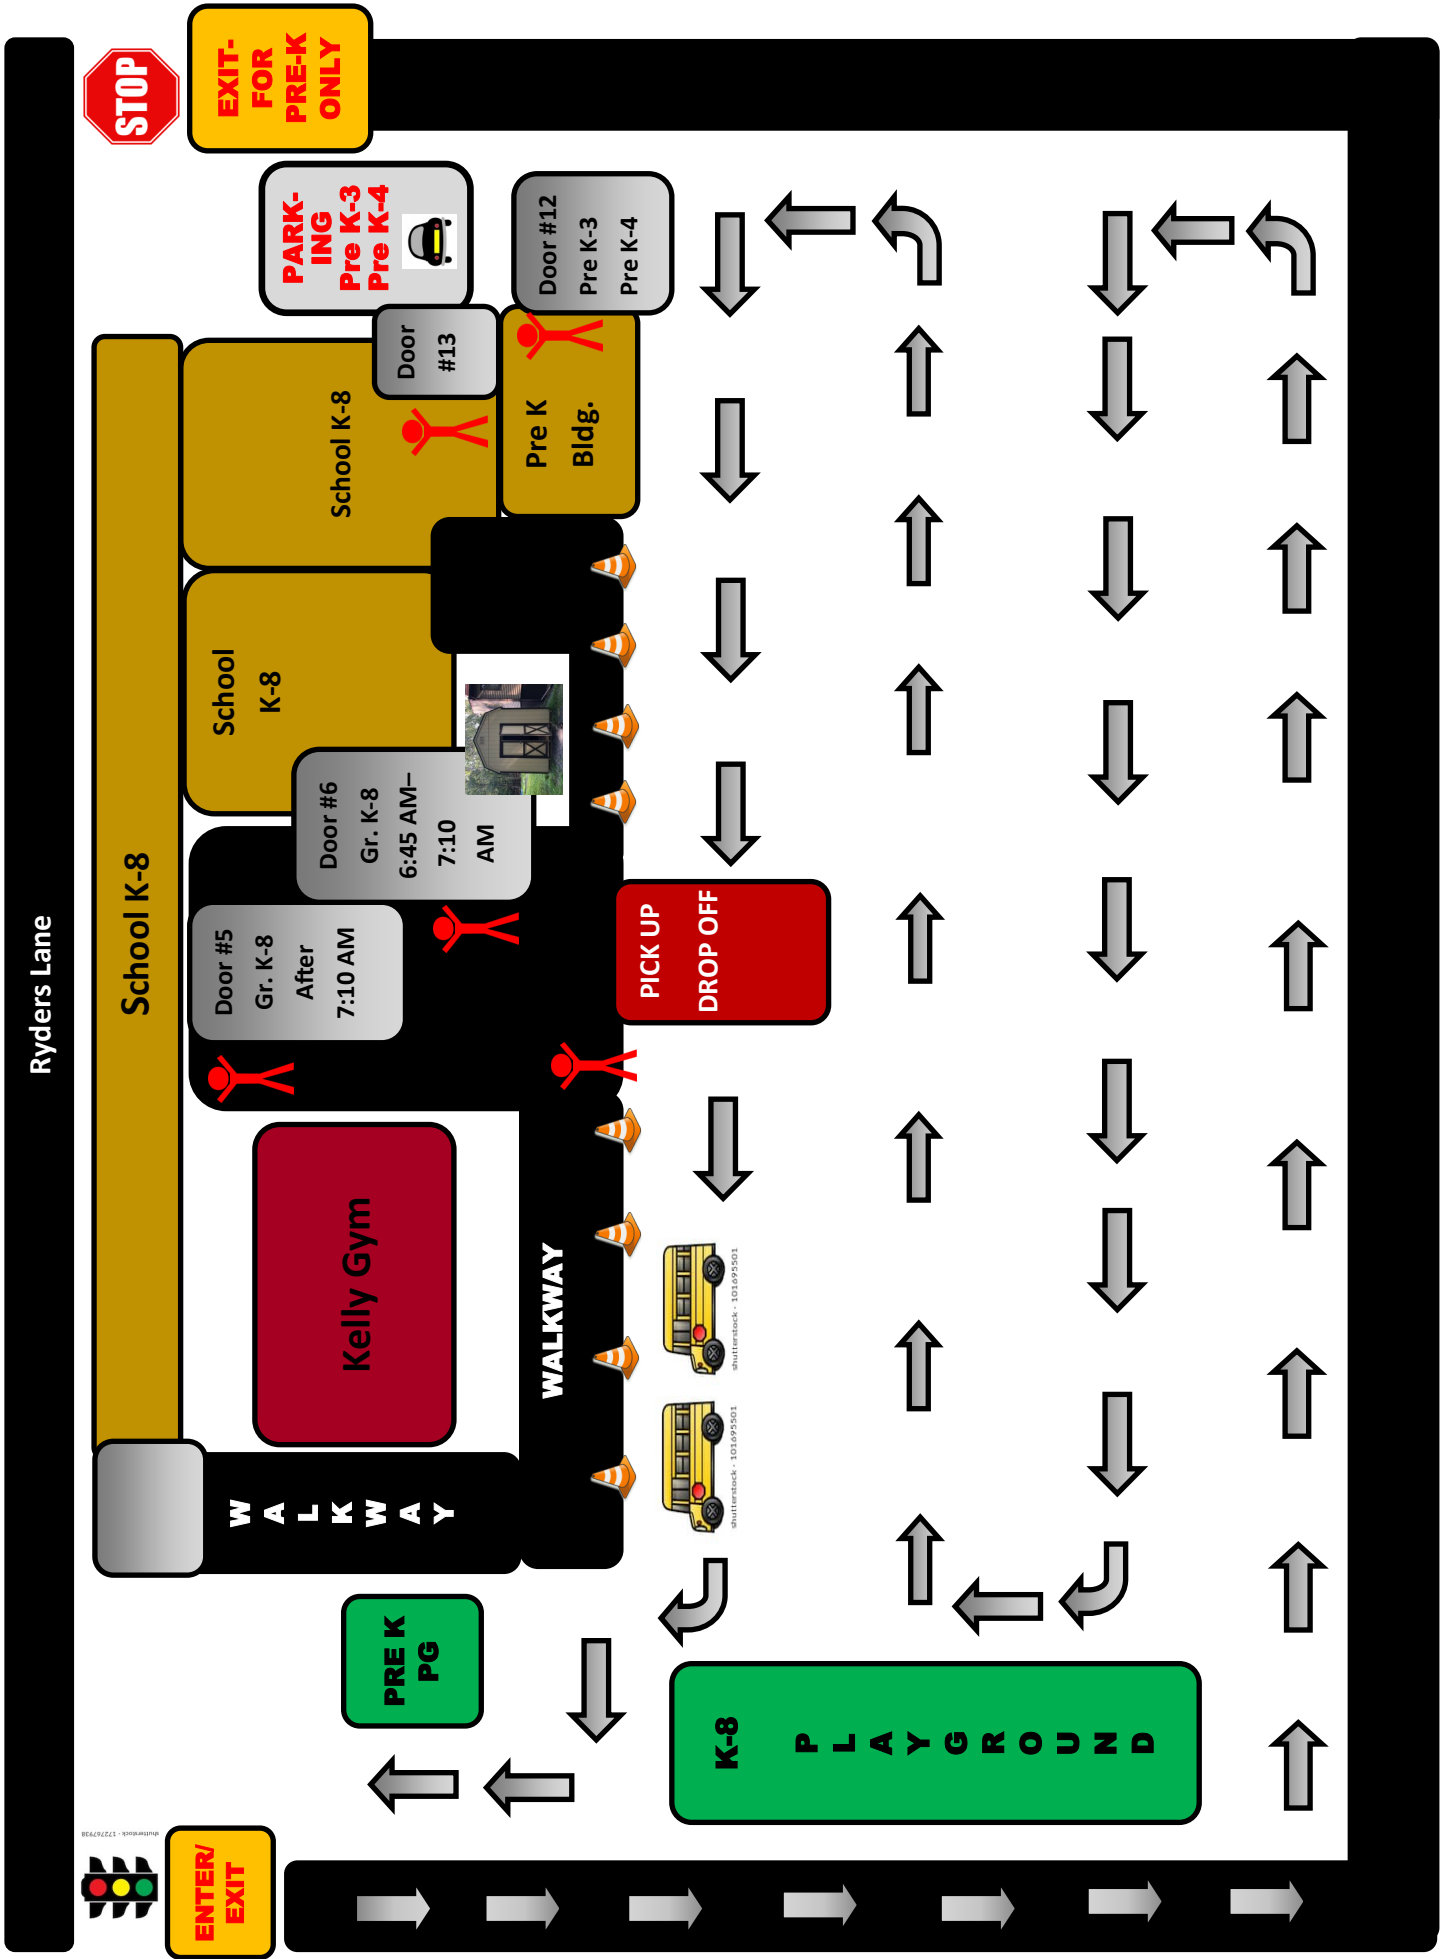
STOP

EXIT- FOR PRE-K ONLY

PARK- ING Pre K-3 Pre K-4

Door #12 Pre K-3 Pre K-4

Door #13

Pre K Bldg.

School K-8

School K-8

Door #6 Gr. K-8 6:45 AM– 7:10 AM

Door #5 Gr. K-8 After 7:10 AM

School K-8

Ryders Lane

PICK UP DROP OFF

Kelly Gym

WALKWAY

W A L K W A Y

shutterstock · 101695501

shutterstock · 101695501

PRE K PG

K-8 P L A Y G R O U N D

shutterstock · 172767938

ENTER/ EXIT